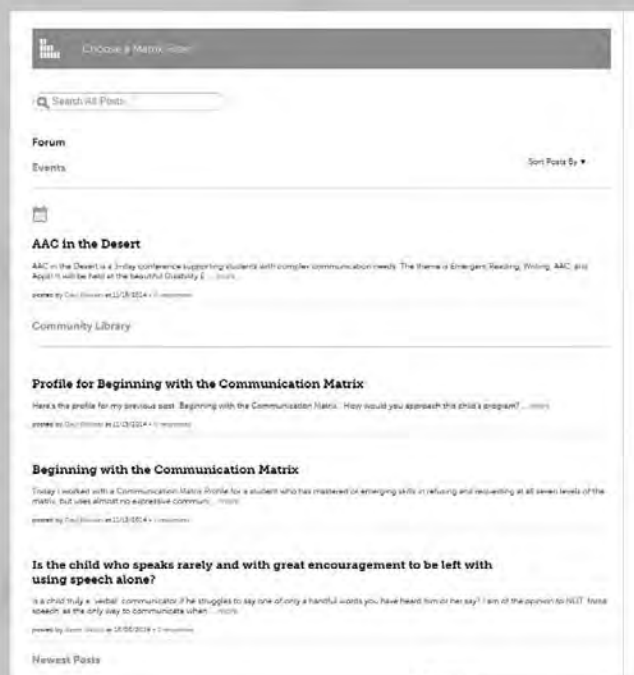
Choose a Matrix Icon

Search All Posts

Forum

Events

Sort Posts By ▾

AAC in the Desert

AAC in the Desert is a 3-day conference supporting students with complex communication needs. The theme is Emergent Reading, Writing, AAC, and Apps! It will be held at the beautiful Disability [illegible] ... more

posted by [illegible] at 11/18/2014 • 0 responses

Community Library

Profile for Beginning with the Communication Matrix

Here's the profile for my previous post, Beginning with the Communication Matrix. How would you approach this child's program? ... more

posted by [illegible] at 11/13/2014 • 0 responses

Beginning with the Communication Matrix

Today I worked with a Communication Matrix Profile for a student who has mastered or emerging skills in refusing and requesting at all seven levels of the matrix, but uses almost no expressive communi... more

posted by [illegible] at 11/13/2014 • 1 responses

Is the child who speaks rarely and with great encouragement to be left with using speech alone?

Is a child truly a 'verbal' communicator if he struggles to say one of only a handful words you have heard him or her say? I am of the opinion to NOT force speech as the only way to communicate when ... more

posted by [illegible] at 10/30/2014 • 0 responses

Newest Posts